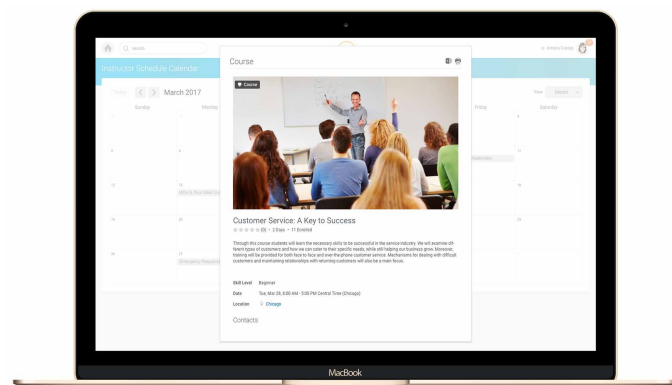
Instructor Schedule Calendar

Today

March 2017

Sunday

Monday

Friday

Saturday

Course

Course

Customer Service: A Key to Success

(0) • 2 Days • 11 Enrolled

Through this course students will learn the necessary skills to be successful in the service industry. We will examine different types of customers and how we can cater to their specific needs, while still helping our business grow. Moreover, training will be provided for both face to face and over-the-phone customer service. Mechanisms for dealing with difficult customers and maintaining relationships with returning customers will also be a main focus.

Skill Level Beginner

Date Tue, Mar 28, 8:00 AM - 5:00 PM Central Time (Chicago)

Location Chicago

Contacts

MacBook